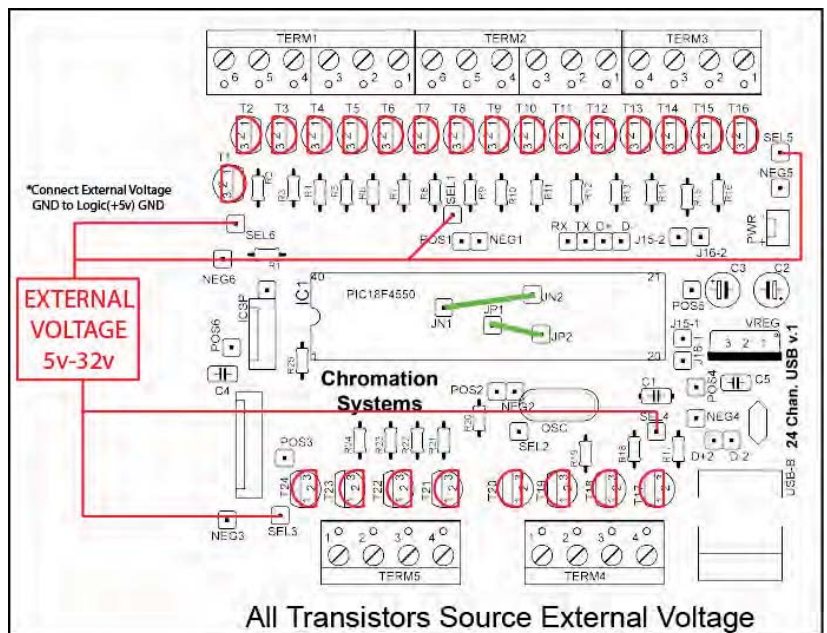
TERM1 TERM2 TERM3

6 5 4 3 2 1 6 5 4 3 2 1 4 3 2 1

T2 T3 T4 T5 T6 T7 T8 T9 T10 T11 T12 T13 T14 T15 T16

SEL5

NEG5

T1

*Connect External Voltage GND to Logic(+5v) GND

SEL1

SEL6

POS1 NEG1

RX TX D+ D-

J15-2 J16-2

PWR

NEG6

R1

40 21

PIC18F4550

C3 C2

IC1

JN1 JP1 JN2

JP2

POS5

EXTERNAL VOLTAGE 5v-32v

ICSP

POS6

J15-1 J16-1

VREG

3 2 1

20

24 Chan. USB v.1

C4

Chromation Systems

POS2 NEG2

C1

POS4 C5

OSC

SEL4

NEG4

POS3

SEL2

D+2 D-2

USB-B

T24 T23 T22 T21 T20 T19 T18 T17

NEG3 SEL3

1 2 3 4 1 2 3 4

TERM5 TERM4

All Transistors Source External Voltage